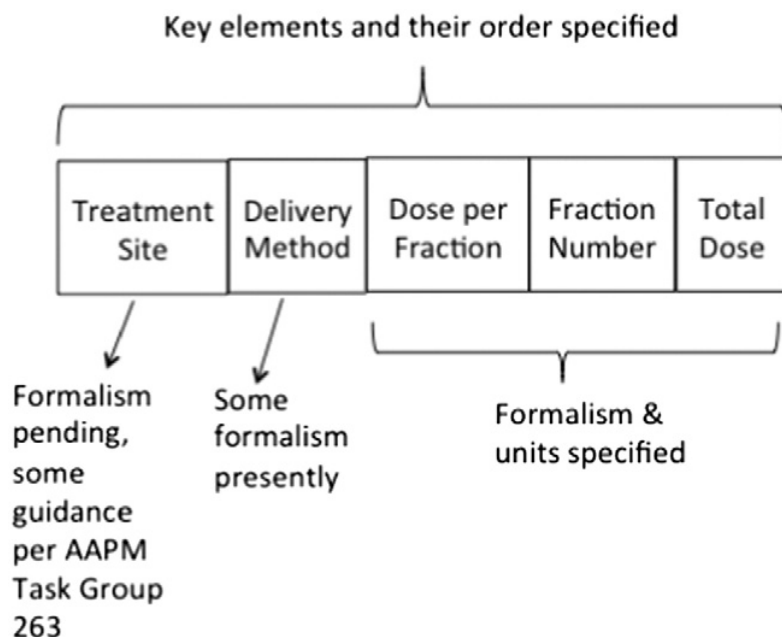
Key elements and their order specified

Treatment Site

Delivery Method

Dose per Fraction

Fraction Number

Total Dose

Formalism pending, some guidance per AAPM Task Group 263

Some formalism presently

Formalism & units specified